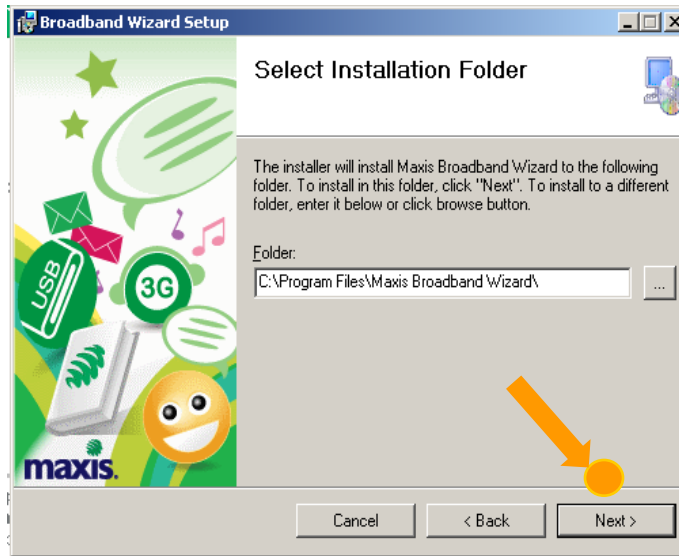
Broadband Wizard Setup

Select Installation Folder

The installer will install Maxis Broadband Wizard to the following folder. To install in this folder, click "Next". To install to a different folder, enter it below or click browse button.

Folder:

C:\Program Files\Maxis Broadband Wizard\

...

USB

3G

maxis.

Cancel

< Back

Next >